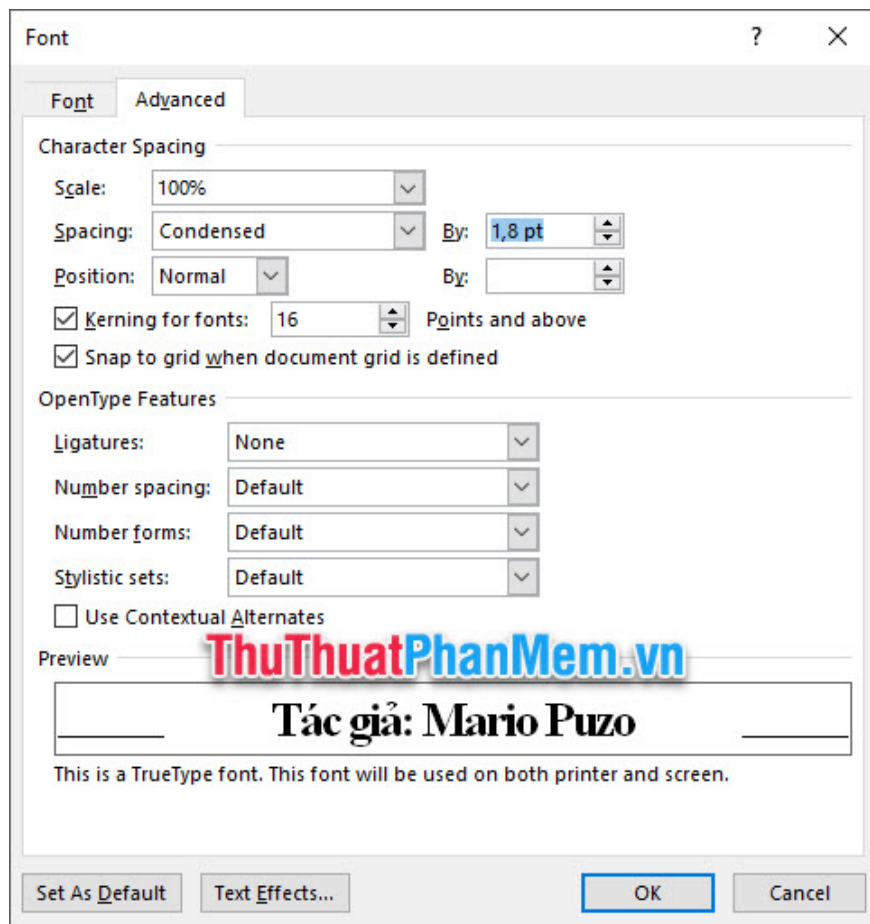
Font ? ×

Font Advanced

Character Spacing

Scale: 100%

Spacing: Condensed By: 1,8 pt

Position: Normal By:

Kerning for fonts: 16 Points and above

Snap to grid when document grid is defined

OpenType Features

Ligatures: None

Number spacing: Default

Number forms: Default

Stylistic sets: Default

Use Contextual Alternates

Preview

ThuThuatPhanMem.vn

Tác giả: Mario Puzo

This is a TrueType font. This font will be used on both printer and screen.

Set As Default Text Effects... OK Cancel